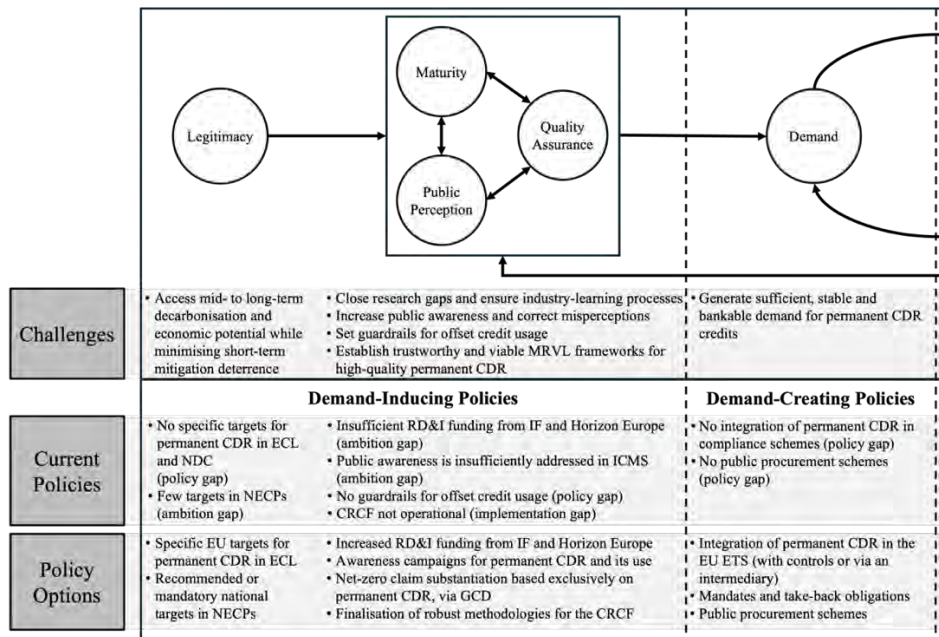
Maturity

Legitimacy

Quality Assurance

Public Perception

Demand

Challenges

• Access mid- to long-term decarbonisation and economic potential while minimising short-term mitigation deterrence

• Close research gaps and ensure industry-learning processes
• Increase public awareness and correct misperceptions
• Set guardrails for offset credit usage
• Establish trustworthy and viable MRVL frameworks for high-quality permanent CDR

• Generate sufficient, stable and bankable demand for permanent CDR credits

Demand-Inducing Policies

Demand-Creating Policies

Current Policies

• No specific targets for permanent CDR in ECL and NDC (policy gap)
• Few targets in NECPs (ambition gap)

• Insufficient RD&I funding from IF and Horizon Europe (ambition gap)
• Public awareness is insufficiently addressed in ICMS (ambition gap)
• No guardrails for offset credit usage (policy gap)
• CRCF not operational (implementation gap)

• No integration of permanent CDR in compliance schemes (policy gap)
• No public procurement schemes (policy gap)

Policy Options

• Specific EU targets for permanent CDR in ECL
• Recommended or mandatory national targets in NECPs

• Increased RD&I funding from IF and Horizon Europe
• Awareness campaigns for permanent CDR and its use
• Net-zero claim substantiation based exclusively on permanent CDR, via GCD
• Finalisation of robust methodologies for the CRCF

• Integration of permanent CDR in the EU ETS (with controls or via an intermediary)
• Mandates and take-back obligations
• Public procurement schemes